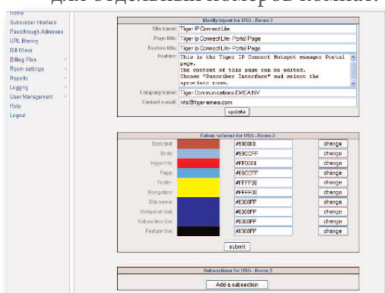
для отдельных номеров комнат

Home
Subscriber Interface
Passthrough Adresses
URL filtering
Bill Menu
Billing Plan
Room settings
Reports
Logging
User Management
Help
Logout

Modify layout for DSL - Room 2

| | |
|---|---|
| Site name: | Tiger-ip Connect Lite |
| Page title: | Tiger-ip Connect Lite - Portal Page |
| Bookmark title: | Tiger-ip Connect Lite - Portal Page |
| Features: | This is the Tiger IP Connect Hotspot manager Portal page. The content of this page can be edited. Choose "Subscriber Interface" and select the appropriate room. |
| Company name: | Tiger Communications EMEA NV |
| Contact e-mail: | info@tigeremea.com |

update

Colour schemes for DSL - Room 2

| | | | |
|---|---|---|---|
| Body text | | #3300E8 | change |
| Border | | #99CCFF | change |
| Input text | | #FF0000 | change |
| Pages | | #99CCFF | change |
| Footer | | #FFFF00 | change |
| Background | | #FFFF00 | change |
| Site name | | #3300FF | change |
| Navigation bar | | #3300FF | change |
| Subscription box | | #3300FF | change |
| Feature box | | #3300FF | change |

submit

Subscriptions for DSL - Room 2

Add a subscription